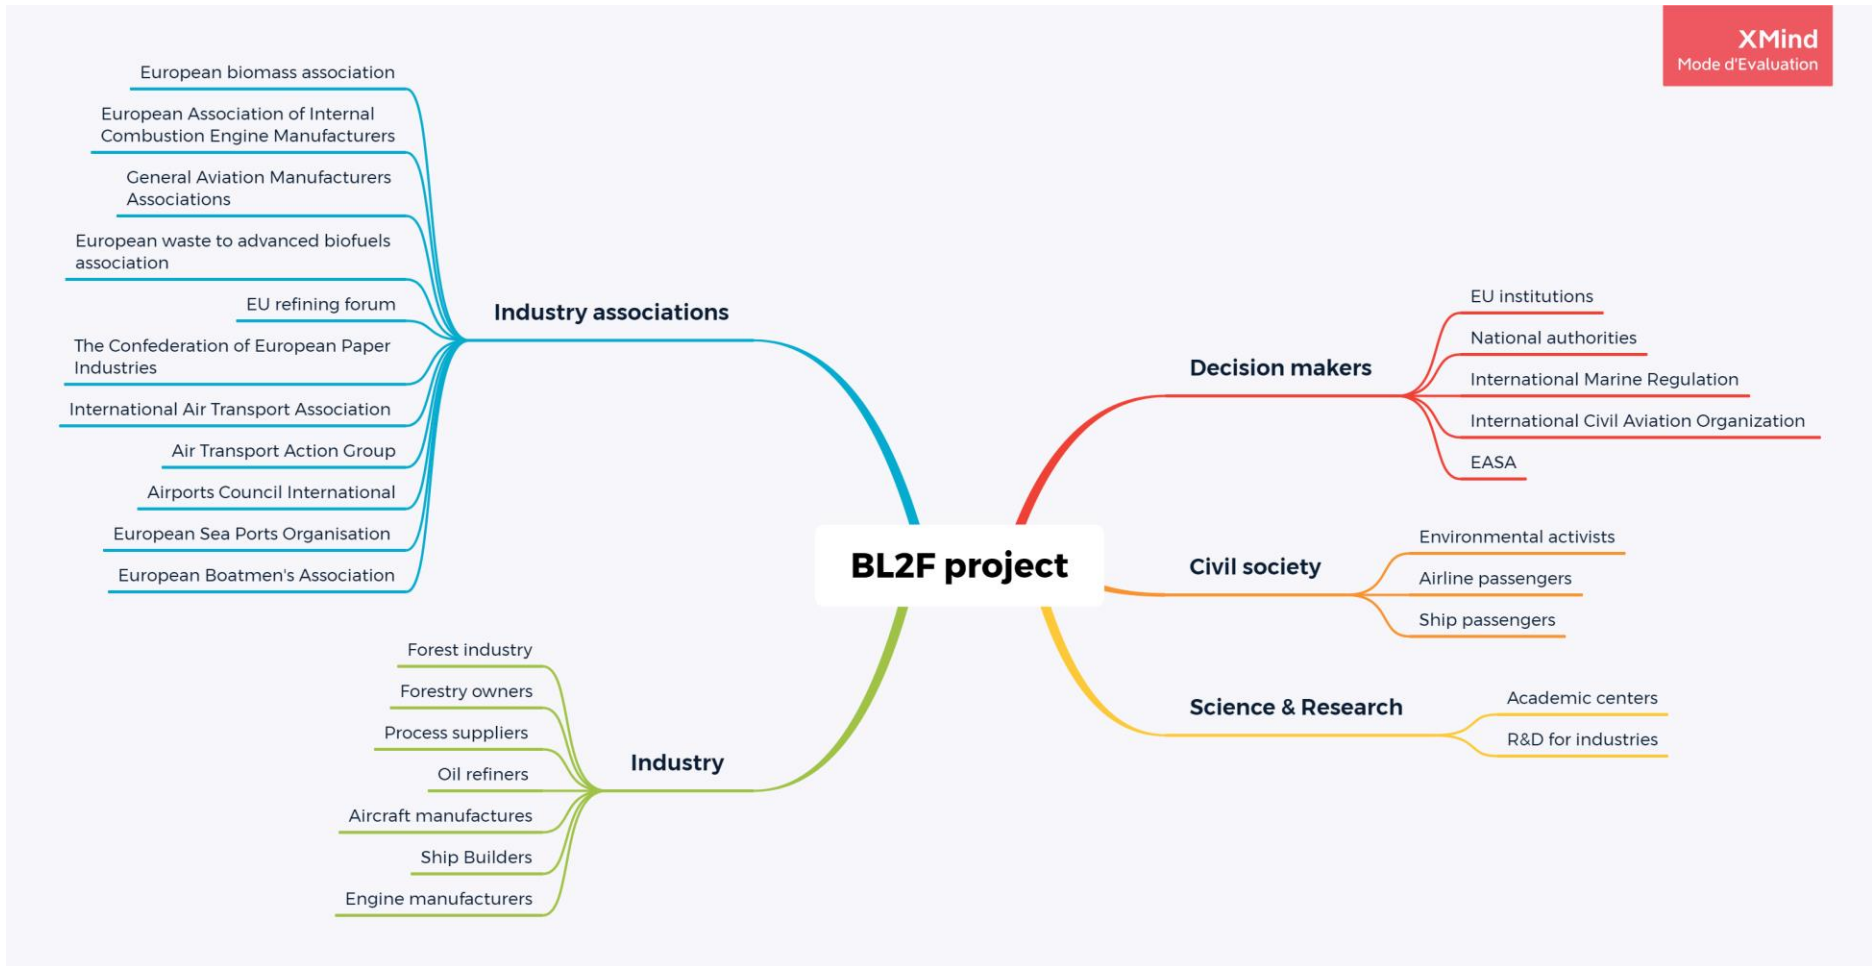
XMind
Mode d'Evaluation

BL2F project

Industry associations

European biomass association

European Association of Internal Combustion Engine Manufacturers

General Aviation Manufacturers Associations

European waste to advanced biofuels association

EU refining forum

The Confederation of European Paper Industries

International Air Transport Association

Air Transport Action Group

Airports Council International

European Sea Ports Organisation

European Boatmen's Association

Industry

Forest industry

Forestry owners

Process suppliers

Oil refiners

Aircraft manufactures

Ship Builders

Engine manufacturers

Decision makers

EU institutions

National authorities

International Marine Regulation

International Civil Aviation Organization

EASA

Civil society

Environmental activists

Airline passengers

Ship passengers

Science & Research

Academic centers

R&D for industries